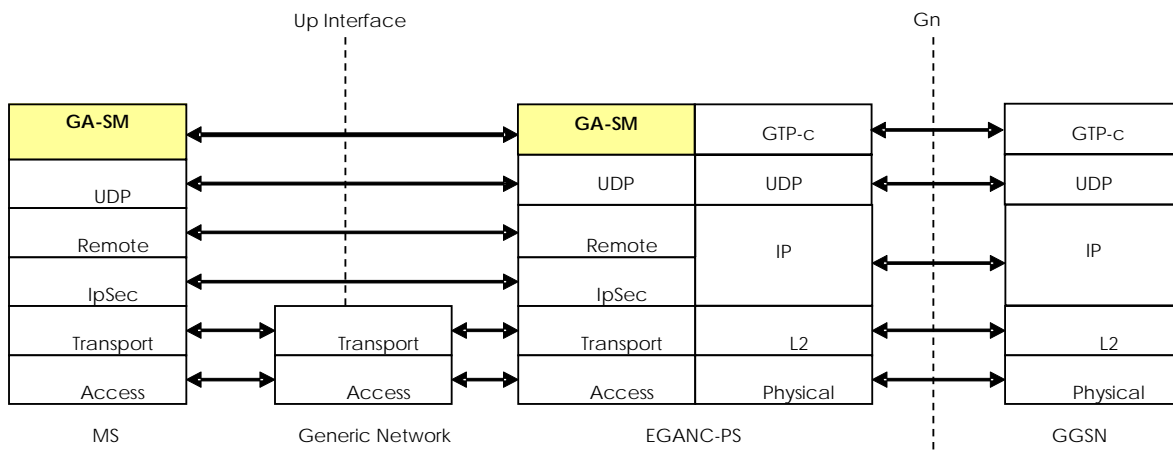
Up Interface

Gn

GA-SM
UDP
Remote
IpSec
Transport
Access

Transport
Access

GA-SM
UDP
Remote
IpSec
Transport
Access

GTP-c
UDP
IP
L2
Physical

GTP-c
UDP
IP
L2
Physical

MS

Generic Network

EGANC-PS

GGSN